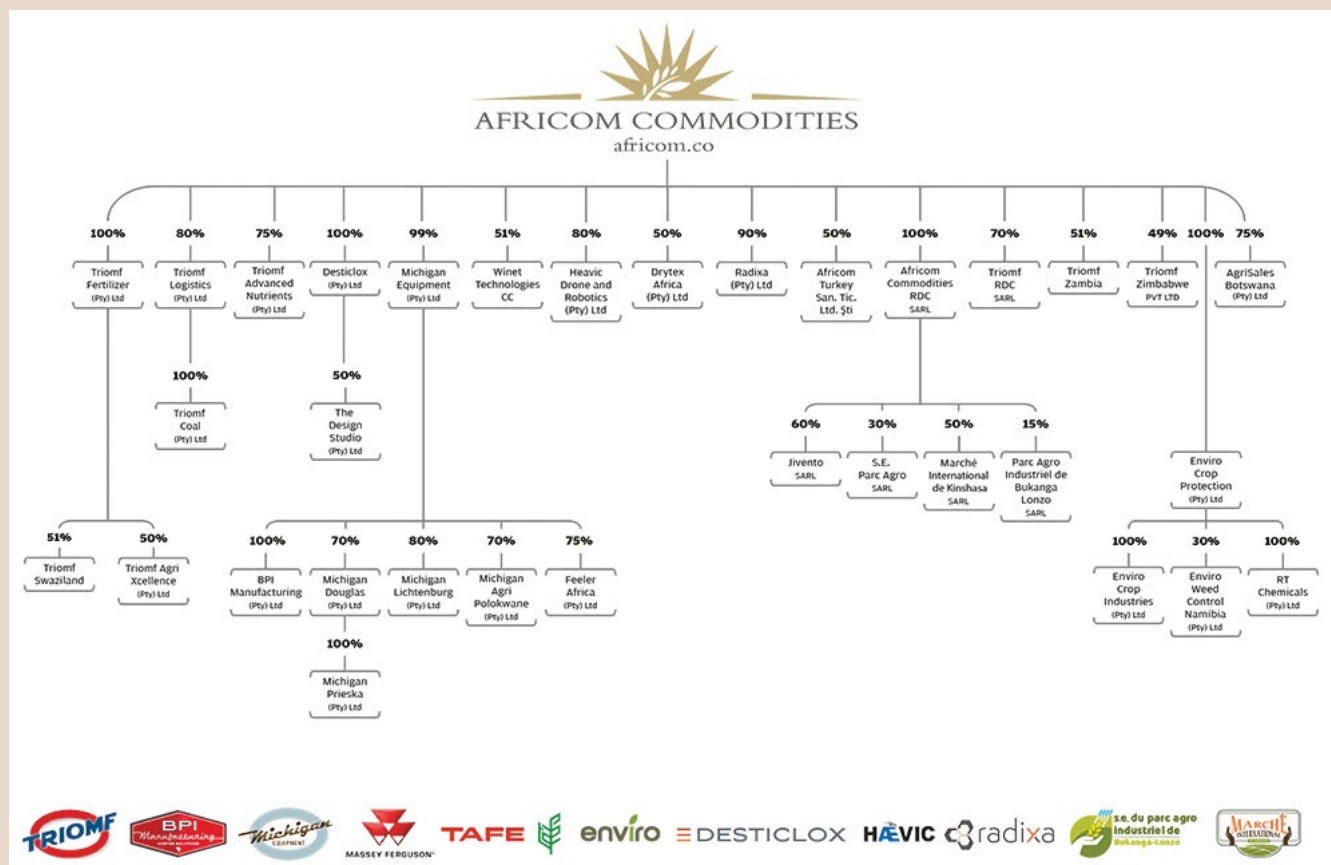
AFRICOM COMMODITIES
africom.co

100%
Triomf Fertilizer (Pty) Ltd

51%
Triomf Swaziland

50%
Triomf Agri Xcellence (Pty) Ltd

80%
Triomf Logistics (Pty) Ltd

100%
Triomf Coal (Pty) Ltd

75%
Triomf Advanced Nutrients (Pty) Ltd

100%
Desticlox (Pty) Ltd

50%
The Design Studio (Pty) Ltd

99%
Michigan Equipment (Pty) Ltd

100%
BPI Manufacturing (Pty) Ltd

70%
Michigan Douglas (Pty) Ltd

100%
Michigan Prieska (Pty) Ltd

80%
Michigan Lichtenburg (Pty) Ltd

70%
Michigan Agri Polokwane (Pty) Ltd

75%
Feeler Africa (Pty) Ltd

51%
Winet Technologies CC

80%
Heavic Drone and Robotics (Pty) Ltd

50%
Drytex Africa (Pty) Ltd

90%
Radixa (Pty) Ltd

50%
Africom Turkey San. Tic. Ltd. Şti

100%
Africom Commodities RDC SARL

60%
Jivento SARL

30%
S.E. Parc Agro SARL

50%
Marché International de Kinshasa SARL

15%
Parc Agro Industriel de Bukanga Lonzo SARL

70%
Triomf RDC SARL

51%
Triomf Zambia

49%
Triomf Zimbabwe PVT LTD

100%
Enviro Crop Protection (Pty) Ltd

100%
Enviro Crop Industries (Pty) Ltd

30%
Enviro Weed Control Namibia (Pty) Ltd

100%
RT Chemicals (Pty) Ltd

75%
AgriSales Botswana (Pty) Ltd

TRIOMF BPI Manufacturing Michigan EQUIPMENT MASSEY FERGUSON TAFE enviro DESTICLOX HÆVIC radixa s.e. du parc agro industriel de Bukanga-Lonzo MARCHÉ INTERNATIONAL